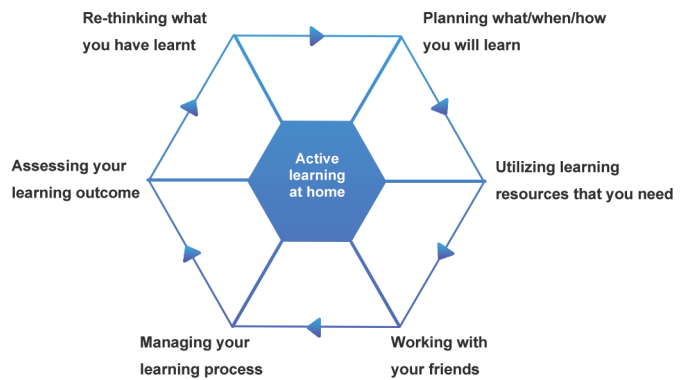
Re-thinking what you have learnt

Planning what/when/how you will learn

Active learning at home

Assessing your learning outcome

Utilizing learning resources that you need

Managing your learning process

Working with your friends